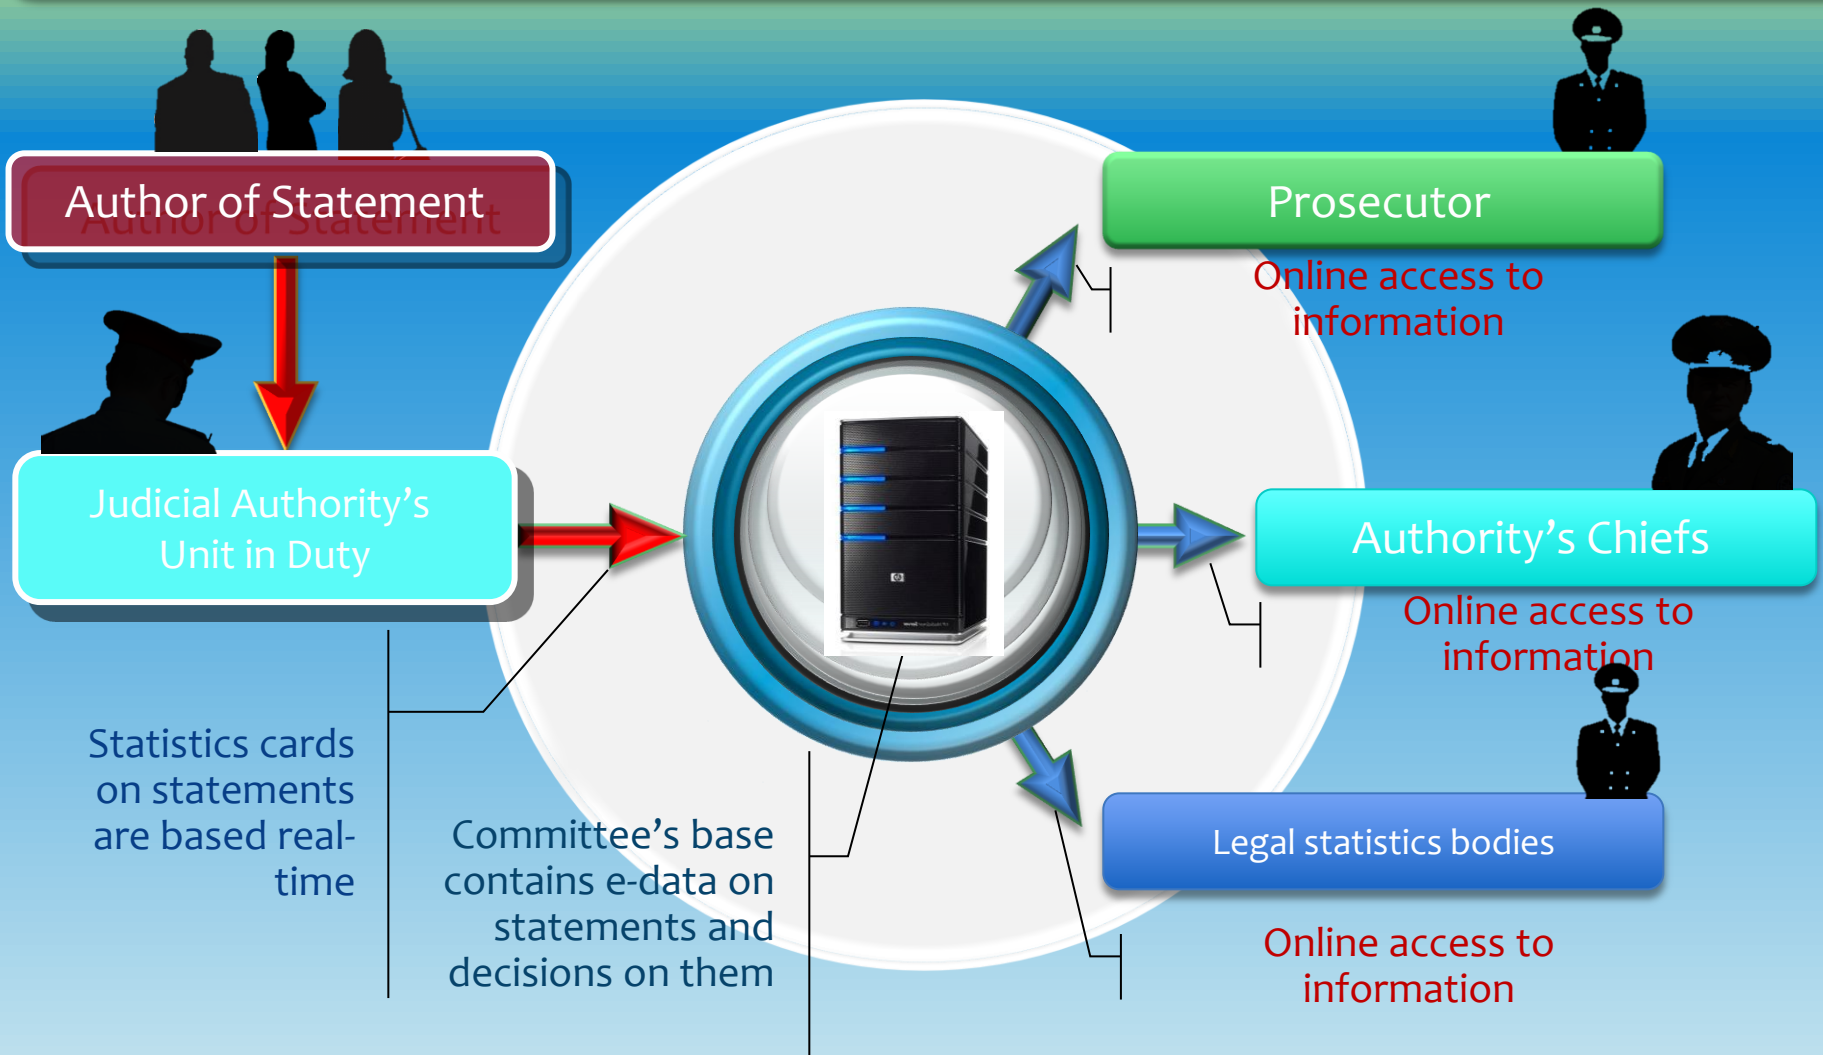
Author of Statement

Judicial Authority's Unit in Duty

Statistics cards on statements are based real-time

Committee's base contains e-data on statements and decisions on them

Prosecutor

Online access to information

Authority's Chiefs

Online access to information

Legal statistics bodies

Online access to information